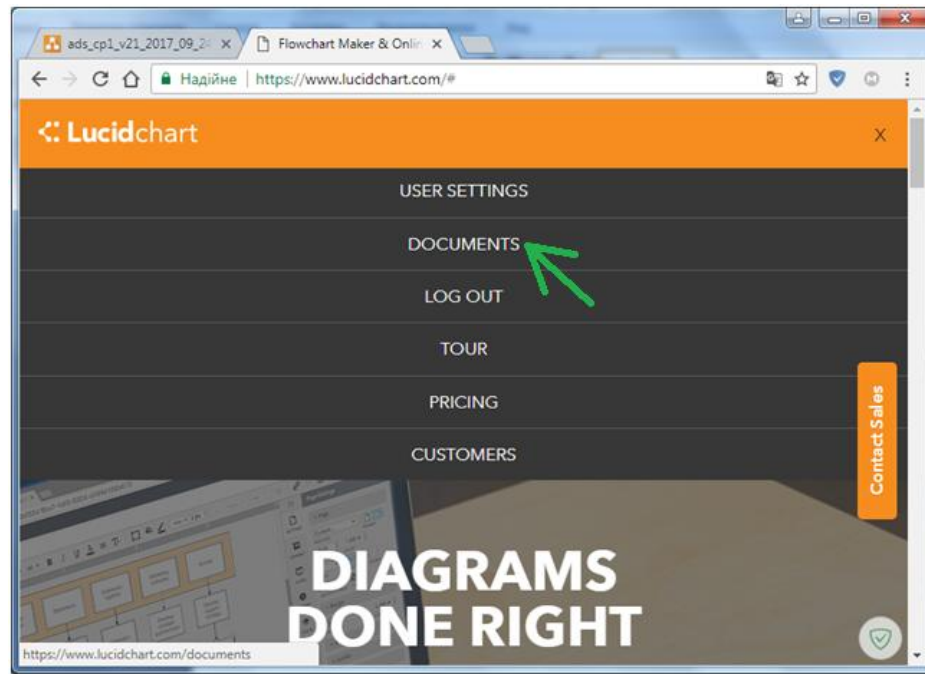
ads_cp1_v21_2017_09_2 ×
Flowchart Maker & Onli ×

Надійне | https://www.lucidchart.com/#

Lucidchart

X

USER SETTINGS

DOCUMENTS

LOG OUT

TOUR

PRICING

CUSTOMERS

Contact Sales

DIAGRAMS
DONE RIGHT

https://www.lucidchart.com/documents